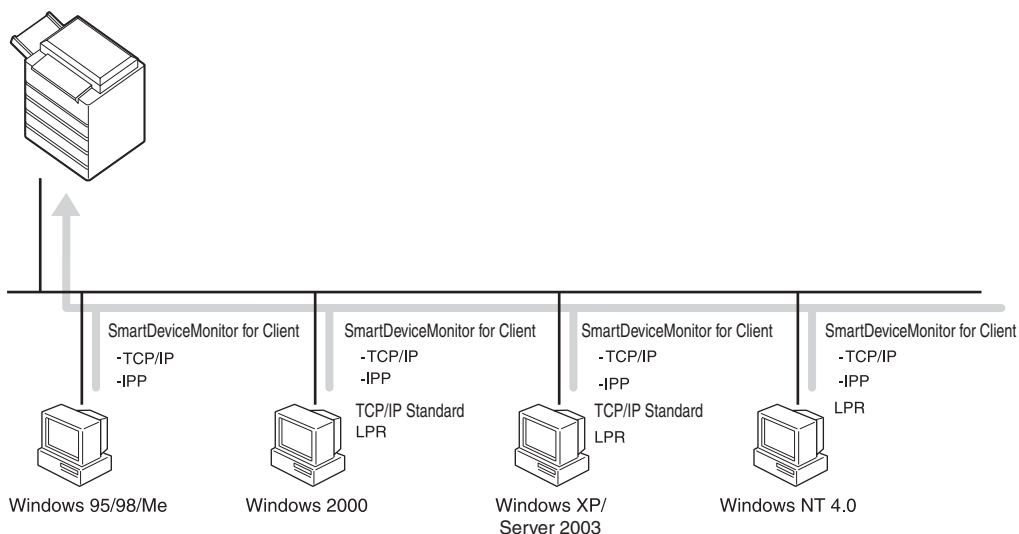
SmartDeviceMonitor for Client
-TCP/IP
-IPP

Windows 95/98/Me

SmartDeviceMonitor for Client
-TCP/IP
-IPP
TCP/IP Standard
LPR

Windows 2000

SmartDeviceMonitor for Client
-TCP/IP
-IPP
TCP/IP Standard
LPR

Windows XP/ Server 2003

SmartDeviceMonitor for Client
-TCP/IP
-IPP
LPR

Windows NT 4.0